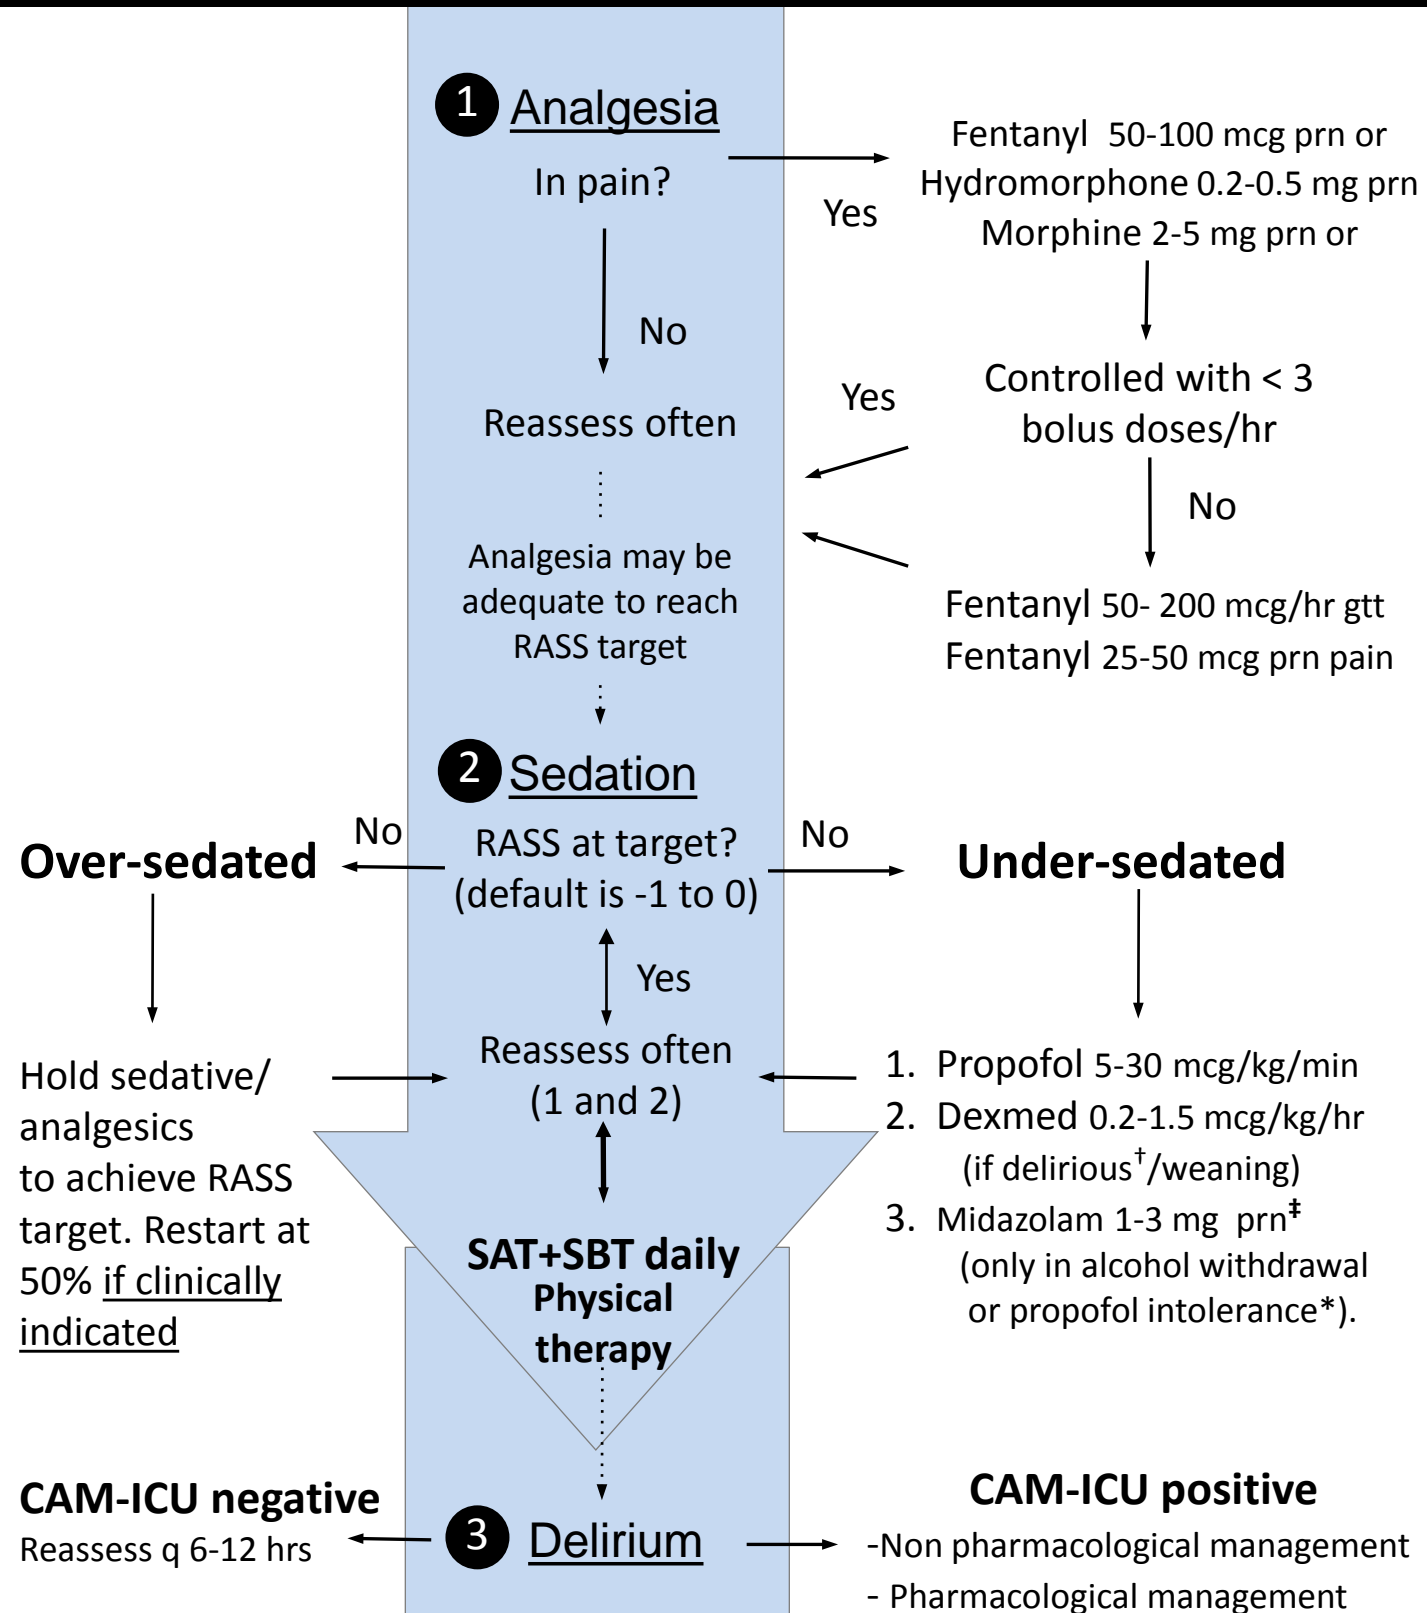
1 Analgesia

In pain?

Yes

Fentanyl 50-100 mcg prn or
Hydromorphone 0.2-0.5 mg prn
Morphine 2-5 mg prn or

No

Controlled with < 3 bolus doses/hr

Yes

Reassess often

No

Analgesia may be adequate to reach RASS target

Fentanyl 50- 200 mcg/hr gtt
Fentanyl 25-50 mcg prn pain

2 Sedation

No

Over-sedated

RASS at target? (default is -1 to 0)

No

Under-sedated

Yes

Hold sedative/ analgesics to achieve RASS target. Restart at 50% if clinically indicated

Reassess often (1 and 2)

1. Propofol 5-30 mcg/kg/min
2. Dexmed 0.2-1.5 mcg/kg/hr (if delirious$^{\dagger}$/weaning)
3. Midazolam 1-3 mg prn$^{\ddagger}$ (only in alcohol withdrawal or propofol intolerance*).

SAT+SBT daily
Physical therapy

CAM-ICU negative
Reassess q 6-12 hrs

3 Delirium

CAM-ICU positive
-Non pharmacological management
- Pharmacological management